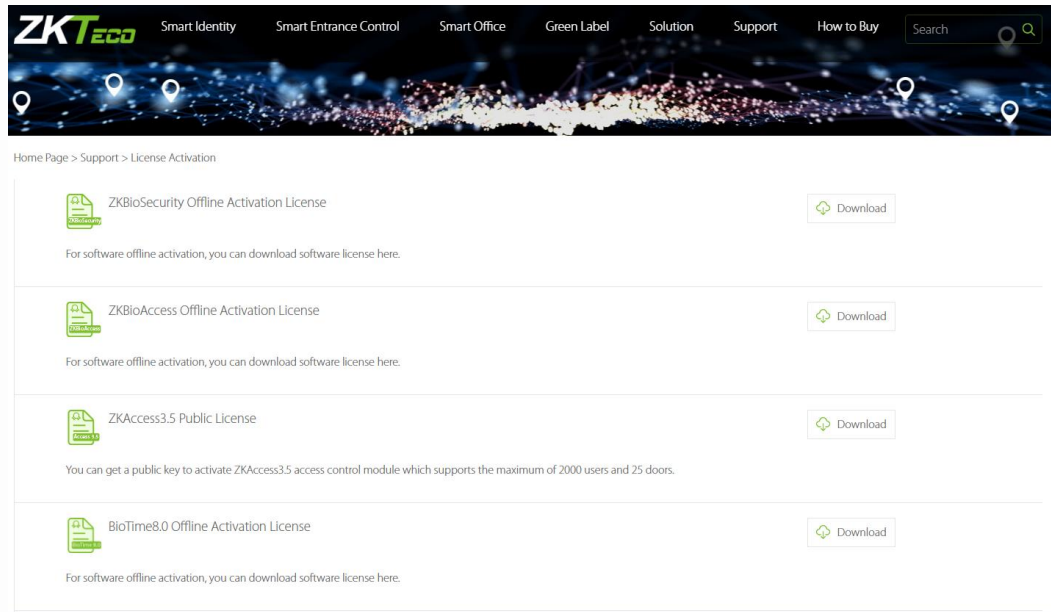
ZKTeco Smart Identity Smart Entrance Control Smart Office Green Label Solution Support How to Buy Search

Home Page > Support > License Activation

ZKBioSecurity

ZKBioSecurity Offline Activation License

Download

For software offline activation, you can download software license here.

ZKBioAccess

ZKBioAccess Offline Activation License

Download

For software offline activation, you can download software license here.

Access 3.5

ZKAccess3.5 Public License

Download

You can get a public key to activate ZKAccess3.5 access control module which supports the maximum of 2000 users and 25 doors.

BioTime 8.0

BioTime8.0 Offline Activation License

Download

For software offline activation, you can download software license here.